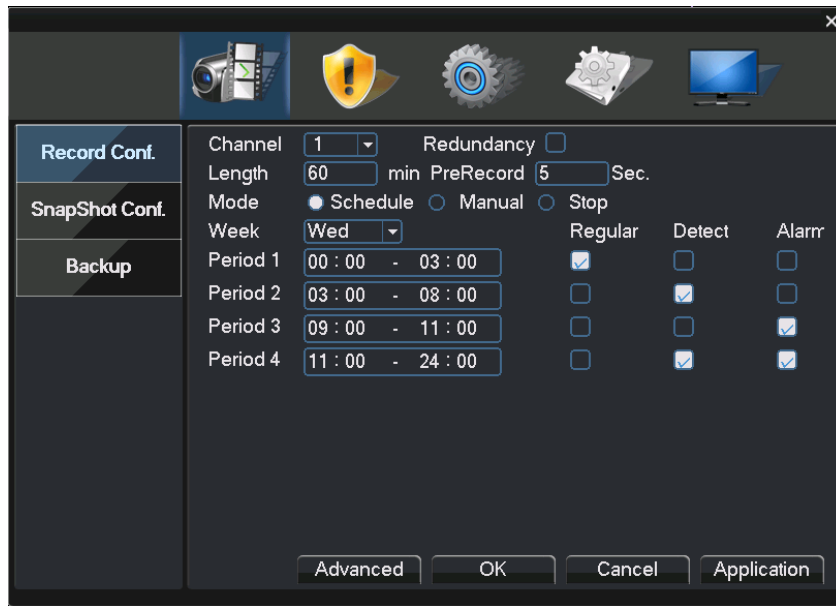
Record Conf.
SnapShot Conf.
Backup

Channel 1 Redundancy
Length 60 min PreRecord 5 Sec.
Mode Schedule Manual Stop

| Week | Wed | Regular | Detect | Alarm |
|---|---|---|---|---|
| Period 1 | 00 : 00 - 03 : 00 | ☑ | ☐ | ☐ |
| Period 2 | 03 : 00 - 08 : 00 | ☐ | ☑ | ☐ |
| Period 3 | 09 : 00 - 11 : 00 | ☐ | ☐ | ☑ |
| Period 4 | 11 : 00 - 24 : 00 | ☐ | ☑ | ☑ |

Advanced OK Cancel Application